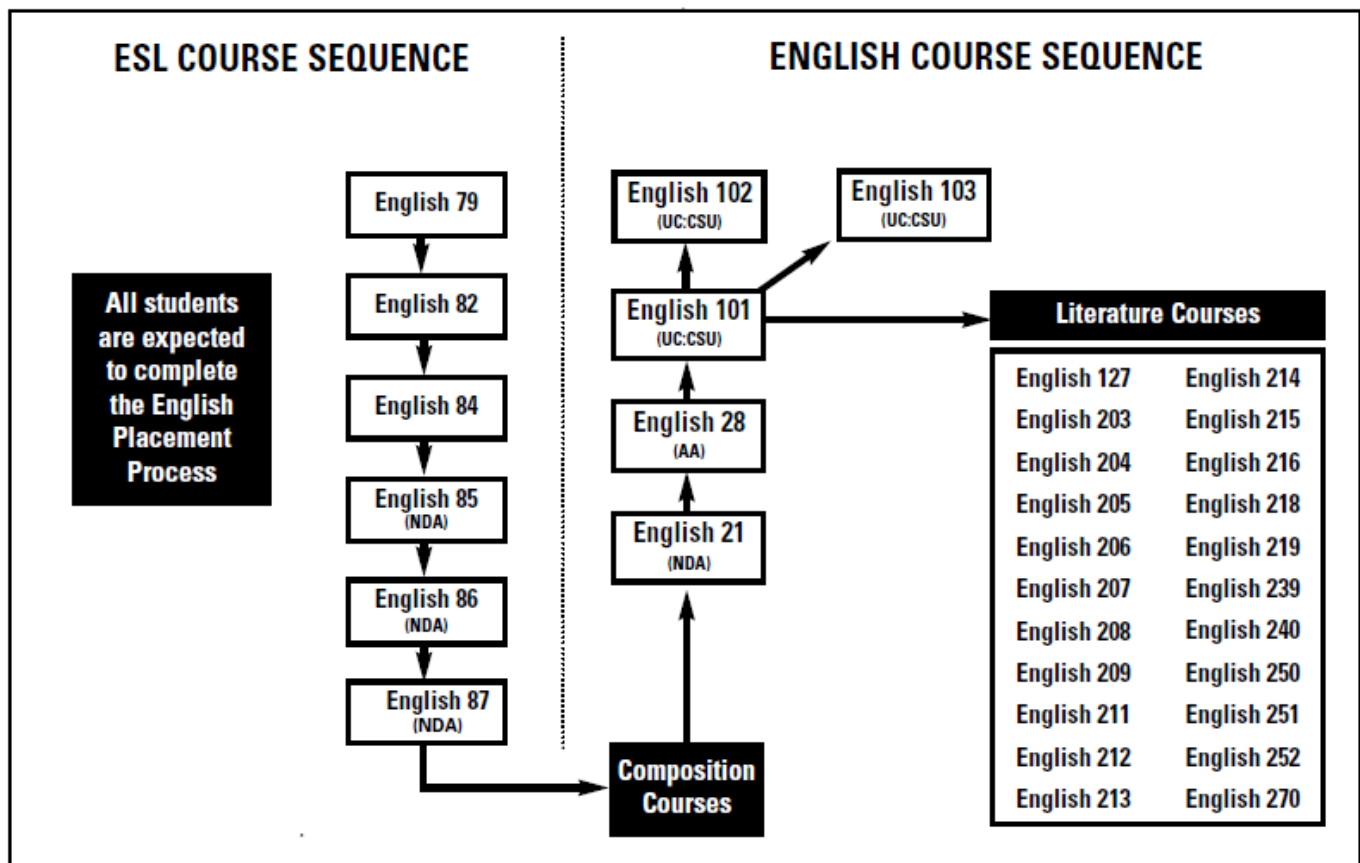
ESL COURSE SEQUENCE

All students are expected to complete the English Placement Process

English 79

English 82

English 84

English 85
(NDA)

English 86
(NDA)

English 87
(NDA)

ENGLISH COURSE SEQUENCE

English 102
(UC:CSU)

English 103
(UC:CSU)

English 101
(UC:CSU)

English 28
(AA)

English 21
(NDA)

Composition Courses

Literature Courses

| | |
|---|---|
| English 127 | English 214 |
| English 203 | English 215 |
| English 204 | English 216 |
| English 205 | English 218 |
| English 206 | English 219 |
| English 207 | English 239 |
| English 208 | English 240 |
| English 209 | English 250 |
| English 211 | English 251 |
| English 212 | English 252 |
| English 213 | English 270 |